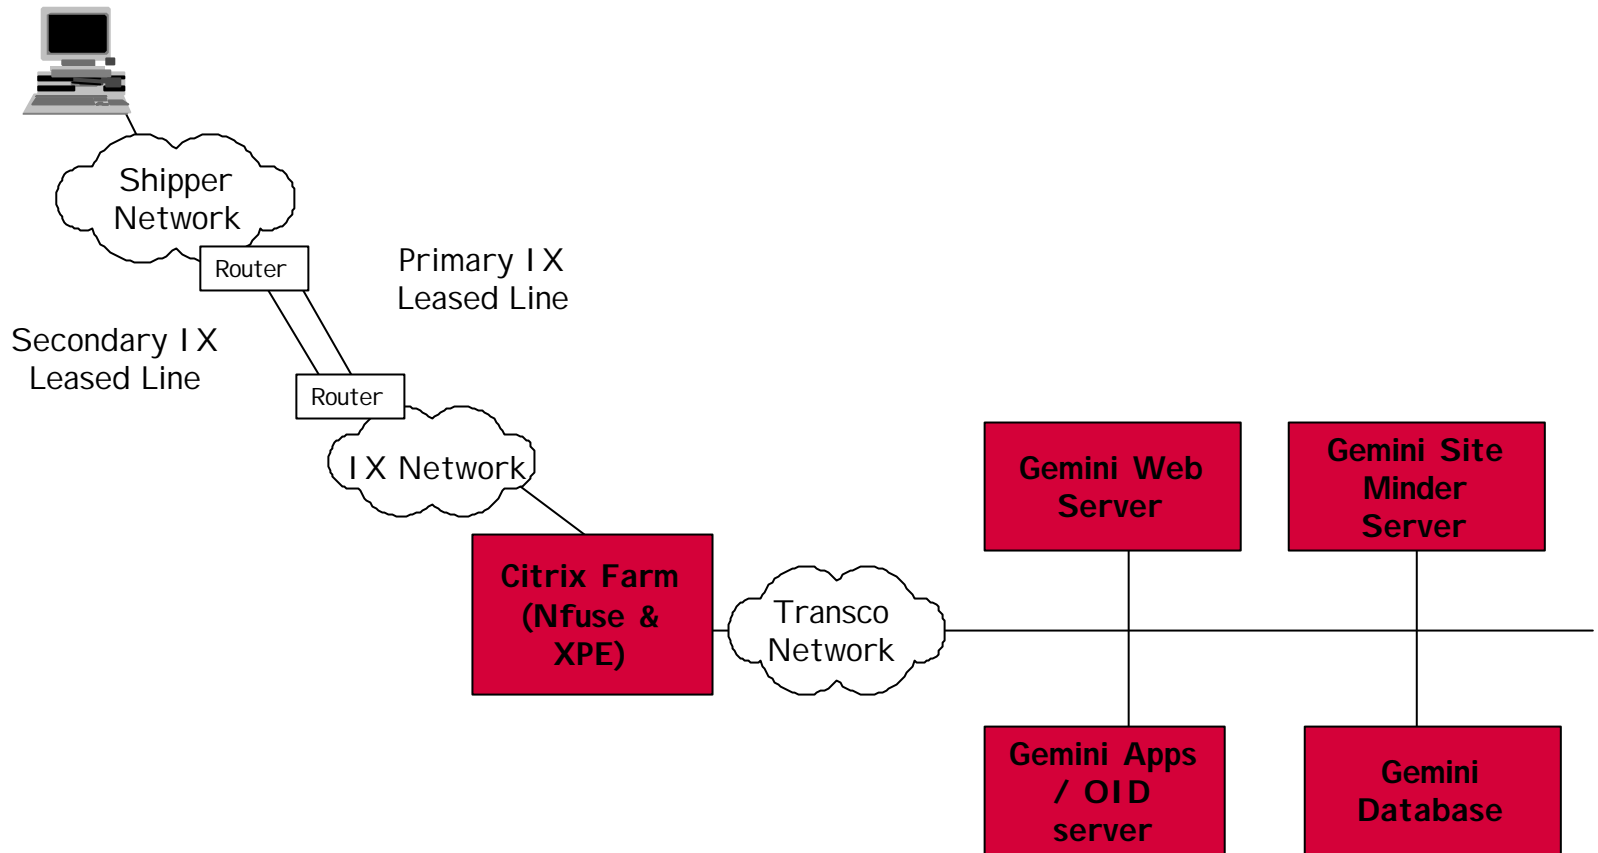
Shipper Network

Router

Primary IX Leased Line

Secondary IX Leased Line

Router

IX Network

Citrix Farm (Nfuse & XPE)

Transco Network

Gemini Web Server

Gemini Site Minder Server

Gemini Apps / OID server

Gemini Database